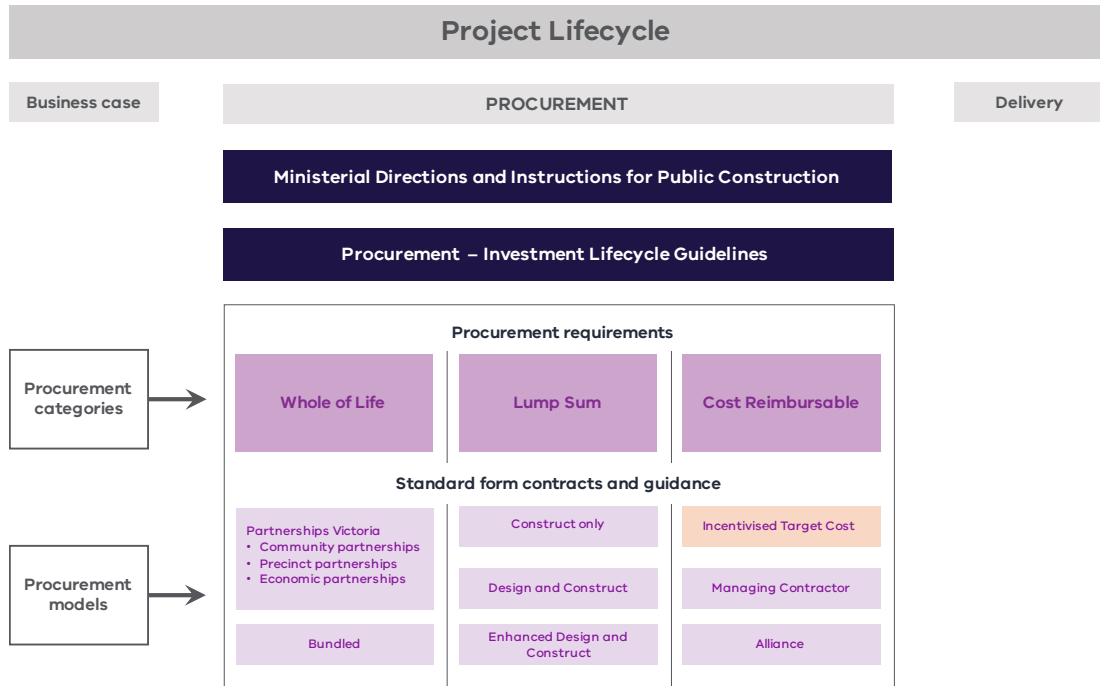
Project Lifecycle

Business case

PROCUREMENT

Delivery

Ministerial Directions and Instructions for Public Construction

Procurement – Investment Lifecycle Guidelines

Procurement requirements

Procurement categories

Whole of Life

Lump Sum

Cost Reimbursable

Standard form contracts and guidance

Procurement models

Partnerships Victoria
• Community partnerships
• Precinct partnerships
• Economic partnerships

Construct only

Incentivised Target Cost

Design and Construct

Managing Contractor

Bundled

Enhanced Design and Construct

Alliance